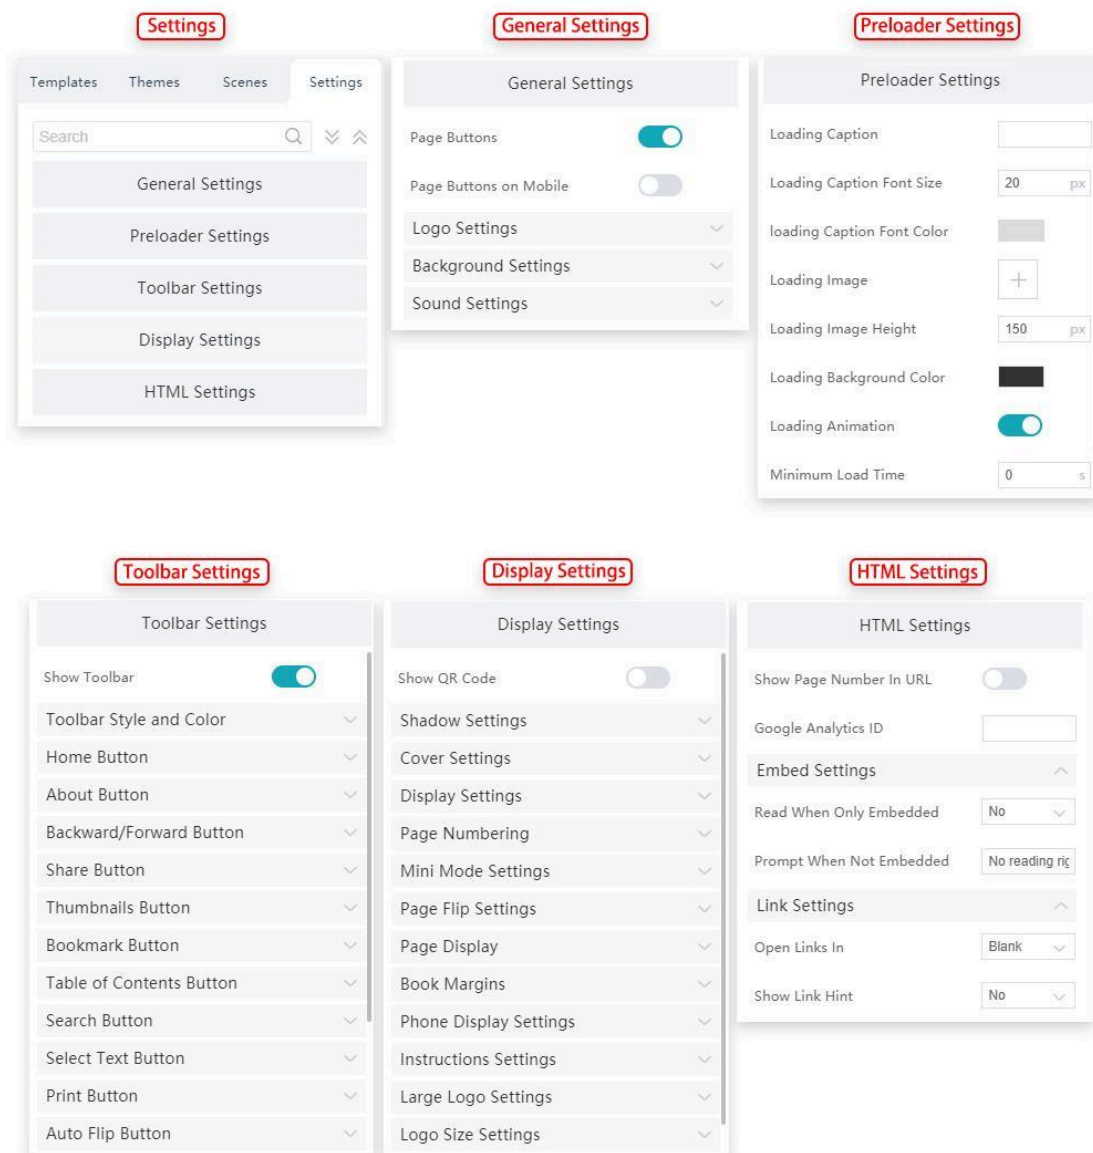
Settings

Templates Themes Scenes Settings

Search

General Settings

Preloader Settings

Toolbar Settings

Display Settings

HTML Settings

General Settings

General Settings

Page Buttons

Page Buttons on Mobile

Logo Settings

Background Settings

Sound Settings

Preloader Settings

Preloader Settings

Loading Caption

Loading Caption Font Size 20 px

loading Caption Font Color

Loading Image

Loading Image Height 150 px

Loading Background Color

Loading Animation

Minimum Load Time 0 s

Toolbar Settings

Toolbar Settings

Show Toolbar

Toolbar Style and Color

Home Button

About Button

Backward/Forward Button

Share Button

Thumbnails Button

Bookmark Button

Table of Contents Button

Search Button

Select Text Button

Print Button

Auto Flip Button

Display Settings

Display Settings

Show QR Code

Shadow Settings

Cover Settings

Display Settings

Page Numbering

Mini Mode Settings

Page Flip Settings

Page Display

Book Margins

Phone Display Settings

Instructions Settings

Large Logo Settings

Logo Size Settings

HTML Settings

HTML Settings

Show Page Number In URL

Google Analytics ID

Embed Settings

Read When Only Embedded No

Prompt When Not Embedded No reading ric

Link Settings

Open Links In Blank

Show Link Hint No